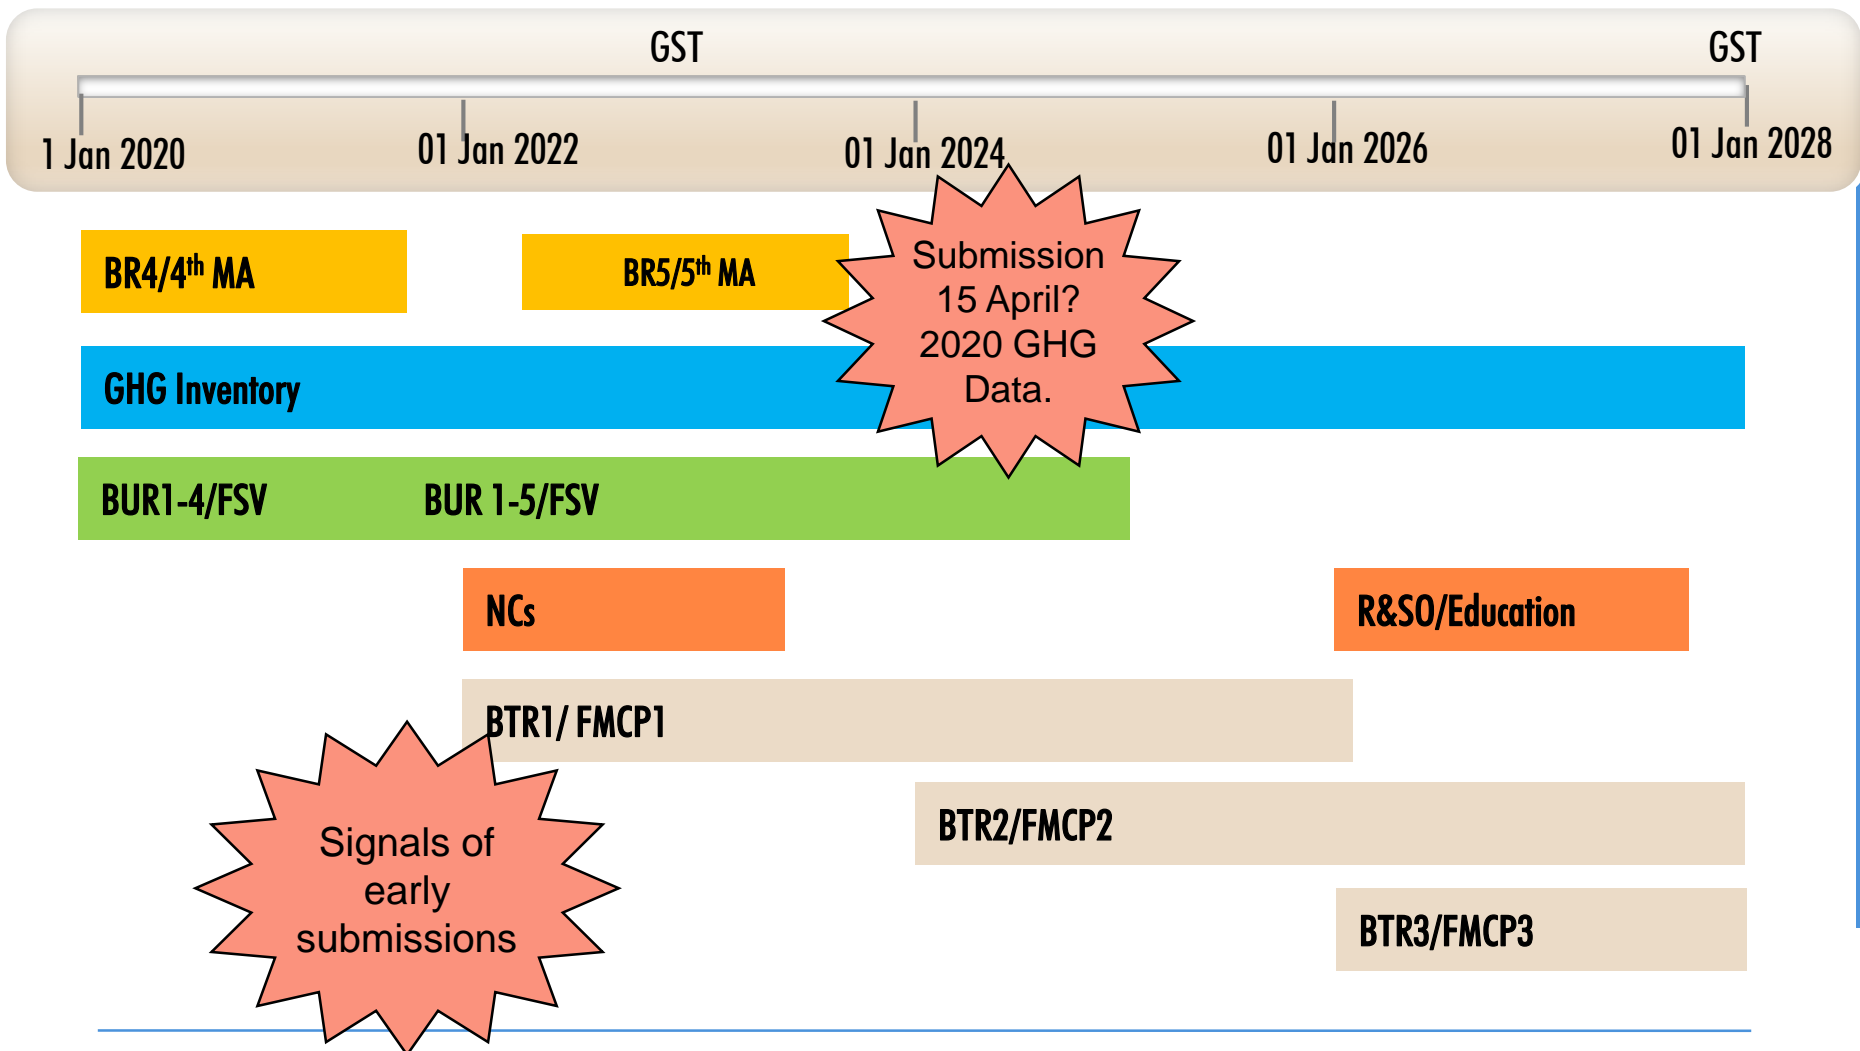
GST

GST

1 Jan 2020

01 Jan 2022

01 Jan 2024

01 Jan 2026

01 Jan 2028

BR4/4$^{th}$ MA

BR5/5$^{th}$ MA

Submission 15 April? 2020 GHG Data.

GHG Inventory

BUR1-4/FSV

BUR 1-5/FSV

NCs

R&SO/Education

BTR1/ FMCP1

BTR2/FMCP2

BTR3/FMCP3

Signals of early submissions